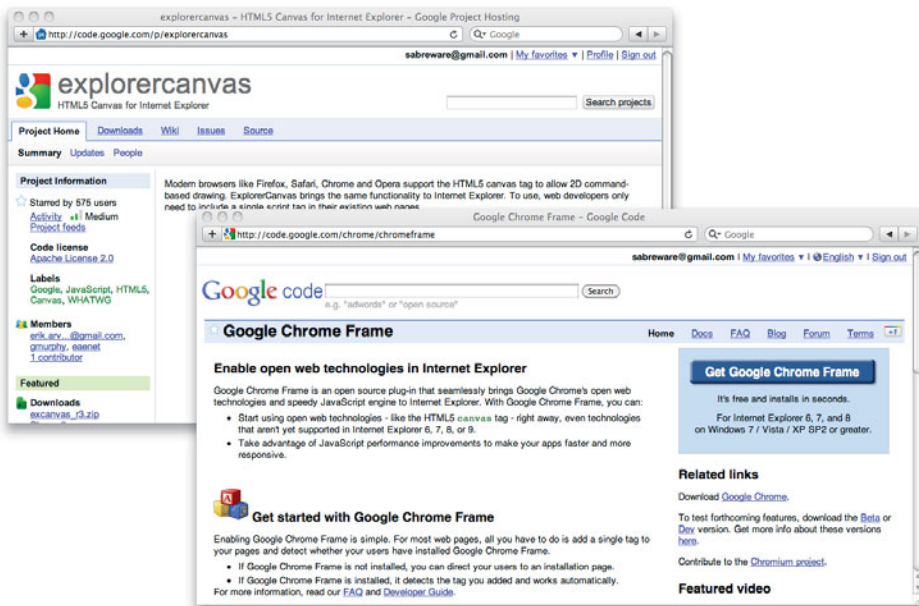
explorercanvas - HTML5 Canvas for Internet Explorer - Google Project Hosting

http://code.google.com/p/explorercanvas

Google

sabreware@gmail.com | My favorites ▼ | Profile | Sign out

explorercanvas

HTML5 Canvas for Internet Explorer

Search projects

Project Home Downloads Wiki Issues Source

Summary Updates People

Project Information

Starred by 575 users

Activity Medium

Project feeds

Code license

Apache License 2.0

Labels

Google, JavaScript, HTML5, Canvas, WHATWG

Members

erik.arv...@gmail.com, gmurphy, eaenet

1 contributor

Featured

Downloads

excanvas_r3.zip

Modern browsers like Firefox, Safari, Chrome and Opera support the HTML5 canvas tag to allow 2D command-based drawing. ExplorerCanvas brings the same functionality to Internet Explorer. To use, web developers only need to include a single script tag in their existing web pages.

Google Chrome Frame - Google Code

http://code.google.com/chrome/chromeframe

Google

sabreware@gmail.com | My favorites ▼ | English ▼ | Sign out

Google code

Search

e.g. "adwords" or "open source"

Google Chrome Frame

Home Docs FAQ Blog Forum Terms

Enable open web technologies in Internet Explorer

Google Chrome Frame is an open source plug-in that seamlessly brings Google Chrome's open web technologies and speedy JavaScript engine to Internet Explorer. With Google Chrome Frame, you can:

- Start using open web technologies - like the HTML5 canvas tag - right away, even technologies that aren't yet supported in Internet Explorer 6, 7, 8, or 9.
- Take advantage of JavaScript performance improvements to make your apps faster and more responsive.

Get Google Chrome Frame

It's free and installs in seconds.

For Internet Explorer 6, 7, and 8 on Windows 7 / Vista / XP SP2 or greater.

Related links

Download Google Chrome.

To test forthcoming features, download the Beta or Dev version. Get more info about these versions here.

Contribute to the Chromium project.

Featured video

Get started with Google Chrome Frame

Enabling Google Chrome Frame is simple. For most web pages, all you have to do is add a single tag to your pages and detect whether your users have installed Google Chrome Frame.

- If Google Chrome Frame is not installed, you can direct your users to an installation page.
- If Google Chrome Frame is installed, it detects the tag you added and works automatically.

For more information, read our FAQ and Developer Guide.